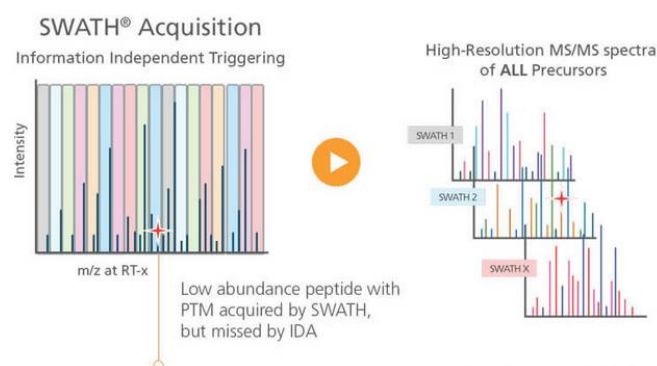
SWATH® Acquisition
Information Independent Triggering

Intensity

m/z at RT-x

Low abundance peptide with PTM acquired by SWATH, but missed by IDA

High-Resolution MS/MS spectra of ALL Precursors

SWATH 1

SWATH 2

SWATH X